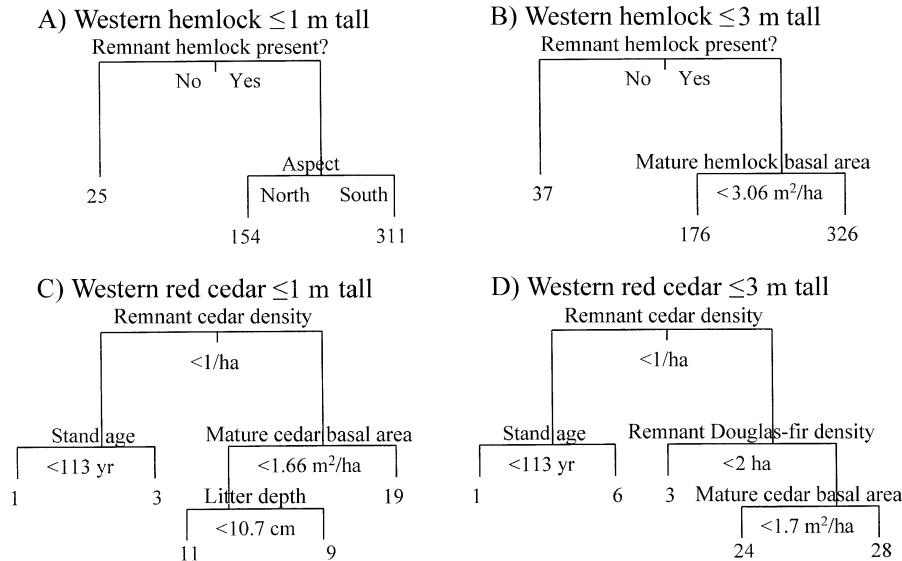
A) Western hemlock $\leq$1 m tall

Remnant hemlock present?

No Yes

25

Aspect

North South

154 311

B) Western hemlock $\leq$3 m tall

Remnant hemlock present?

No Yes

37

Mature hemlock basal area

< 3.06 m$^2$/ha

176 326

C) Western red cedar $\leq$1 m tall

Remnant cedar density

<1/ha

Stand age

<113 yr

1 3

Mature cedar basal area

<1.66 m$^2$/ha

19

Litter depth

<10.7 cm

11 9

D) Western red cedar $\leq$3 m tall

Remnant cedar density

<1/ha

Stand age

<113 yr

1 6

Remnant Douglas-fir density

<2 ha

3

Mature cedar basal area

<1.7 m$^2$/ha

24 28